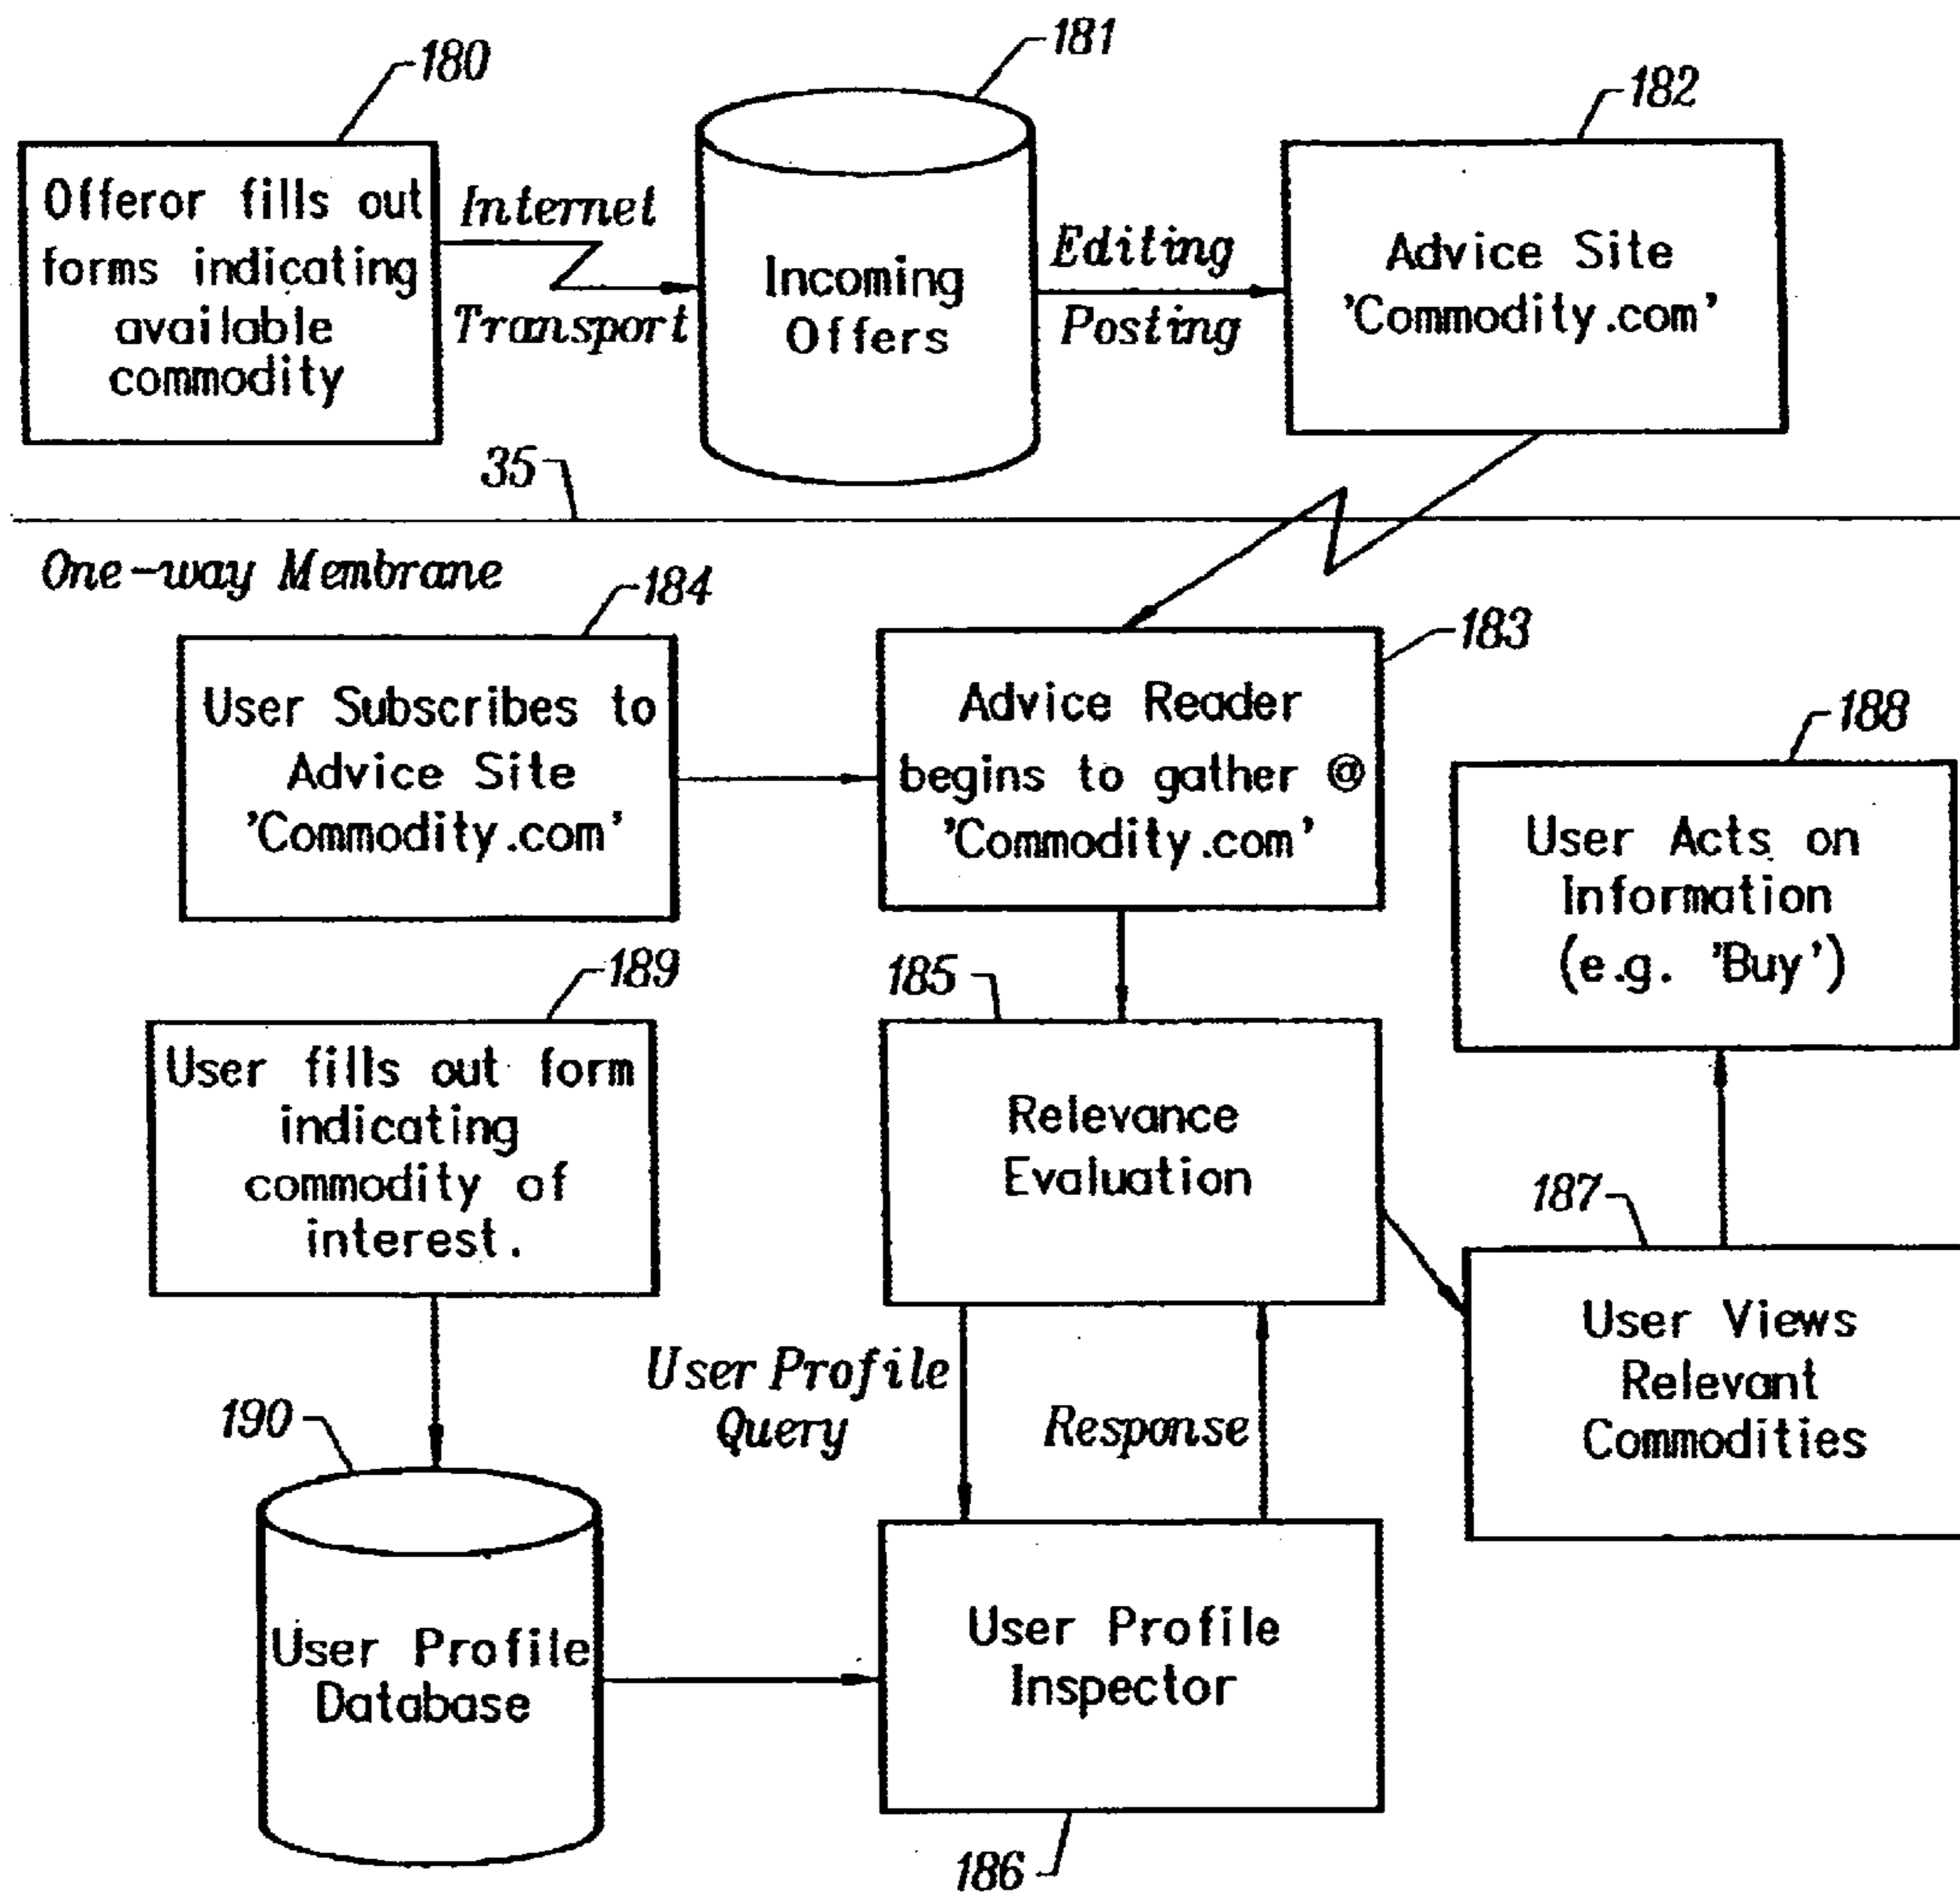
180

Offeror fills out forms indicating available commodity

Internet Transport

181

Incoming Offers

Editing Posting

182

Advice Site 'Commodity.com'

35

One-way Membrane

184

User Subscribes to Advice Site 'Commodity.com'

183

Advice Reader begins to gather @ 'Commodity.com'

188

User Acts on Information (e.g. 'Buy')

189

User fills out form indicating commodity of interest.

185

Relevance Evaluation

187

User Views Relevant Commodities

User Profile Query

Response

190

User Profile Database

User Profile Inspector

186